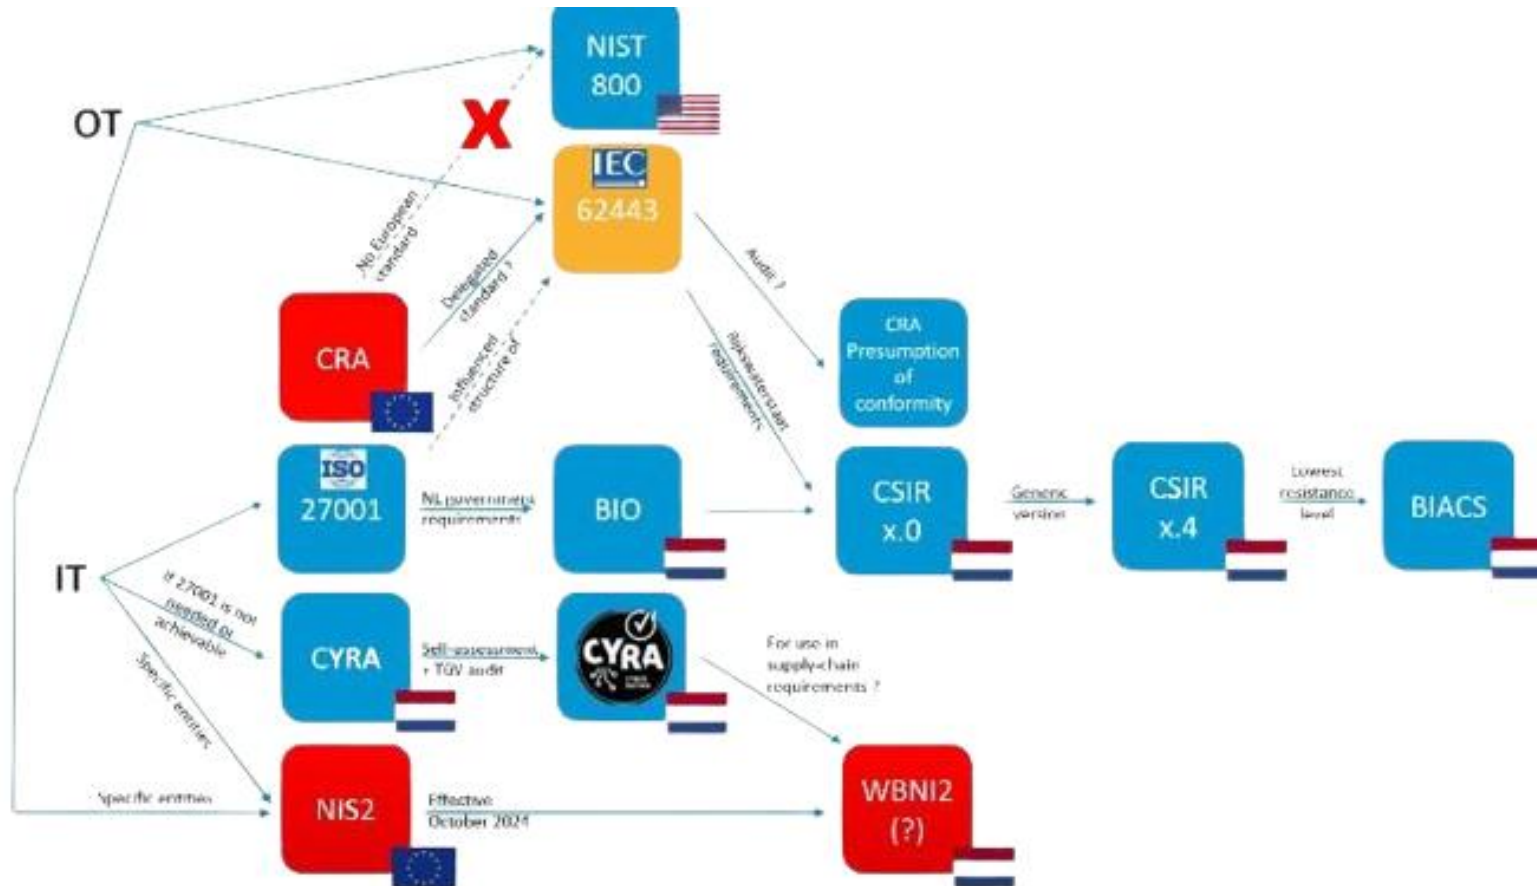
OT

NIST 800

X

IEC 62443

No European standard

Delegated standard ?

Influenced structure of

CRA

Audit ?

Rijkswaterstaat requirements

CRA Presumption of conformity

ISO 27001

NL government requirements

BIO

CSIR x.0

Generic version

CSIR x.4

Lowest resistance level

BIACS

IT

If 27001 is not needed or achievable

CYRA

Self-assessment + TÜV audit

CYRA

For use in supply-chain requirements ?

Specific entities

Specific entities

NIS2

Effective October 2024

WBNI2 (?)